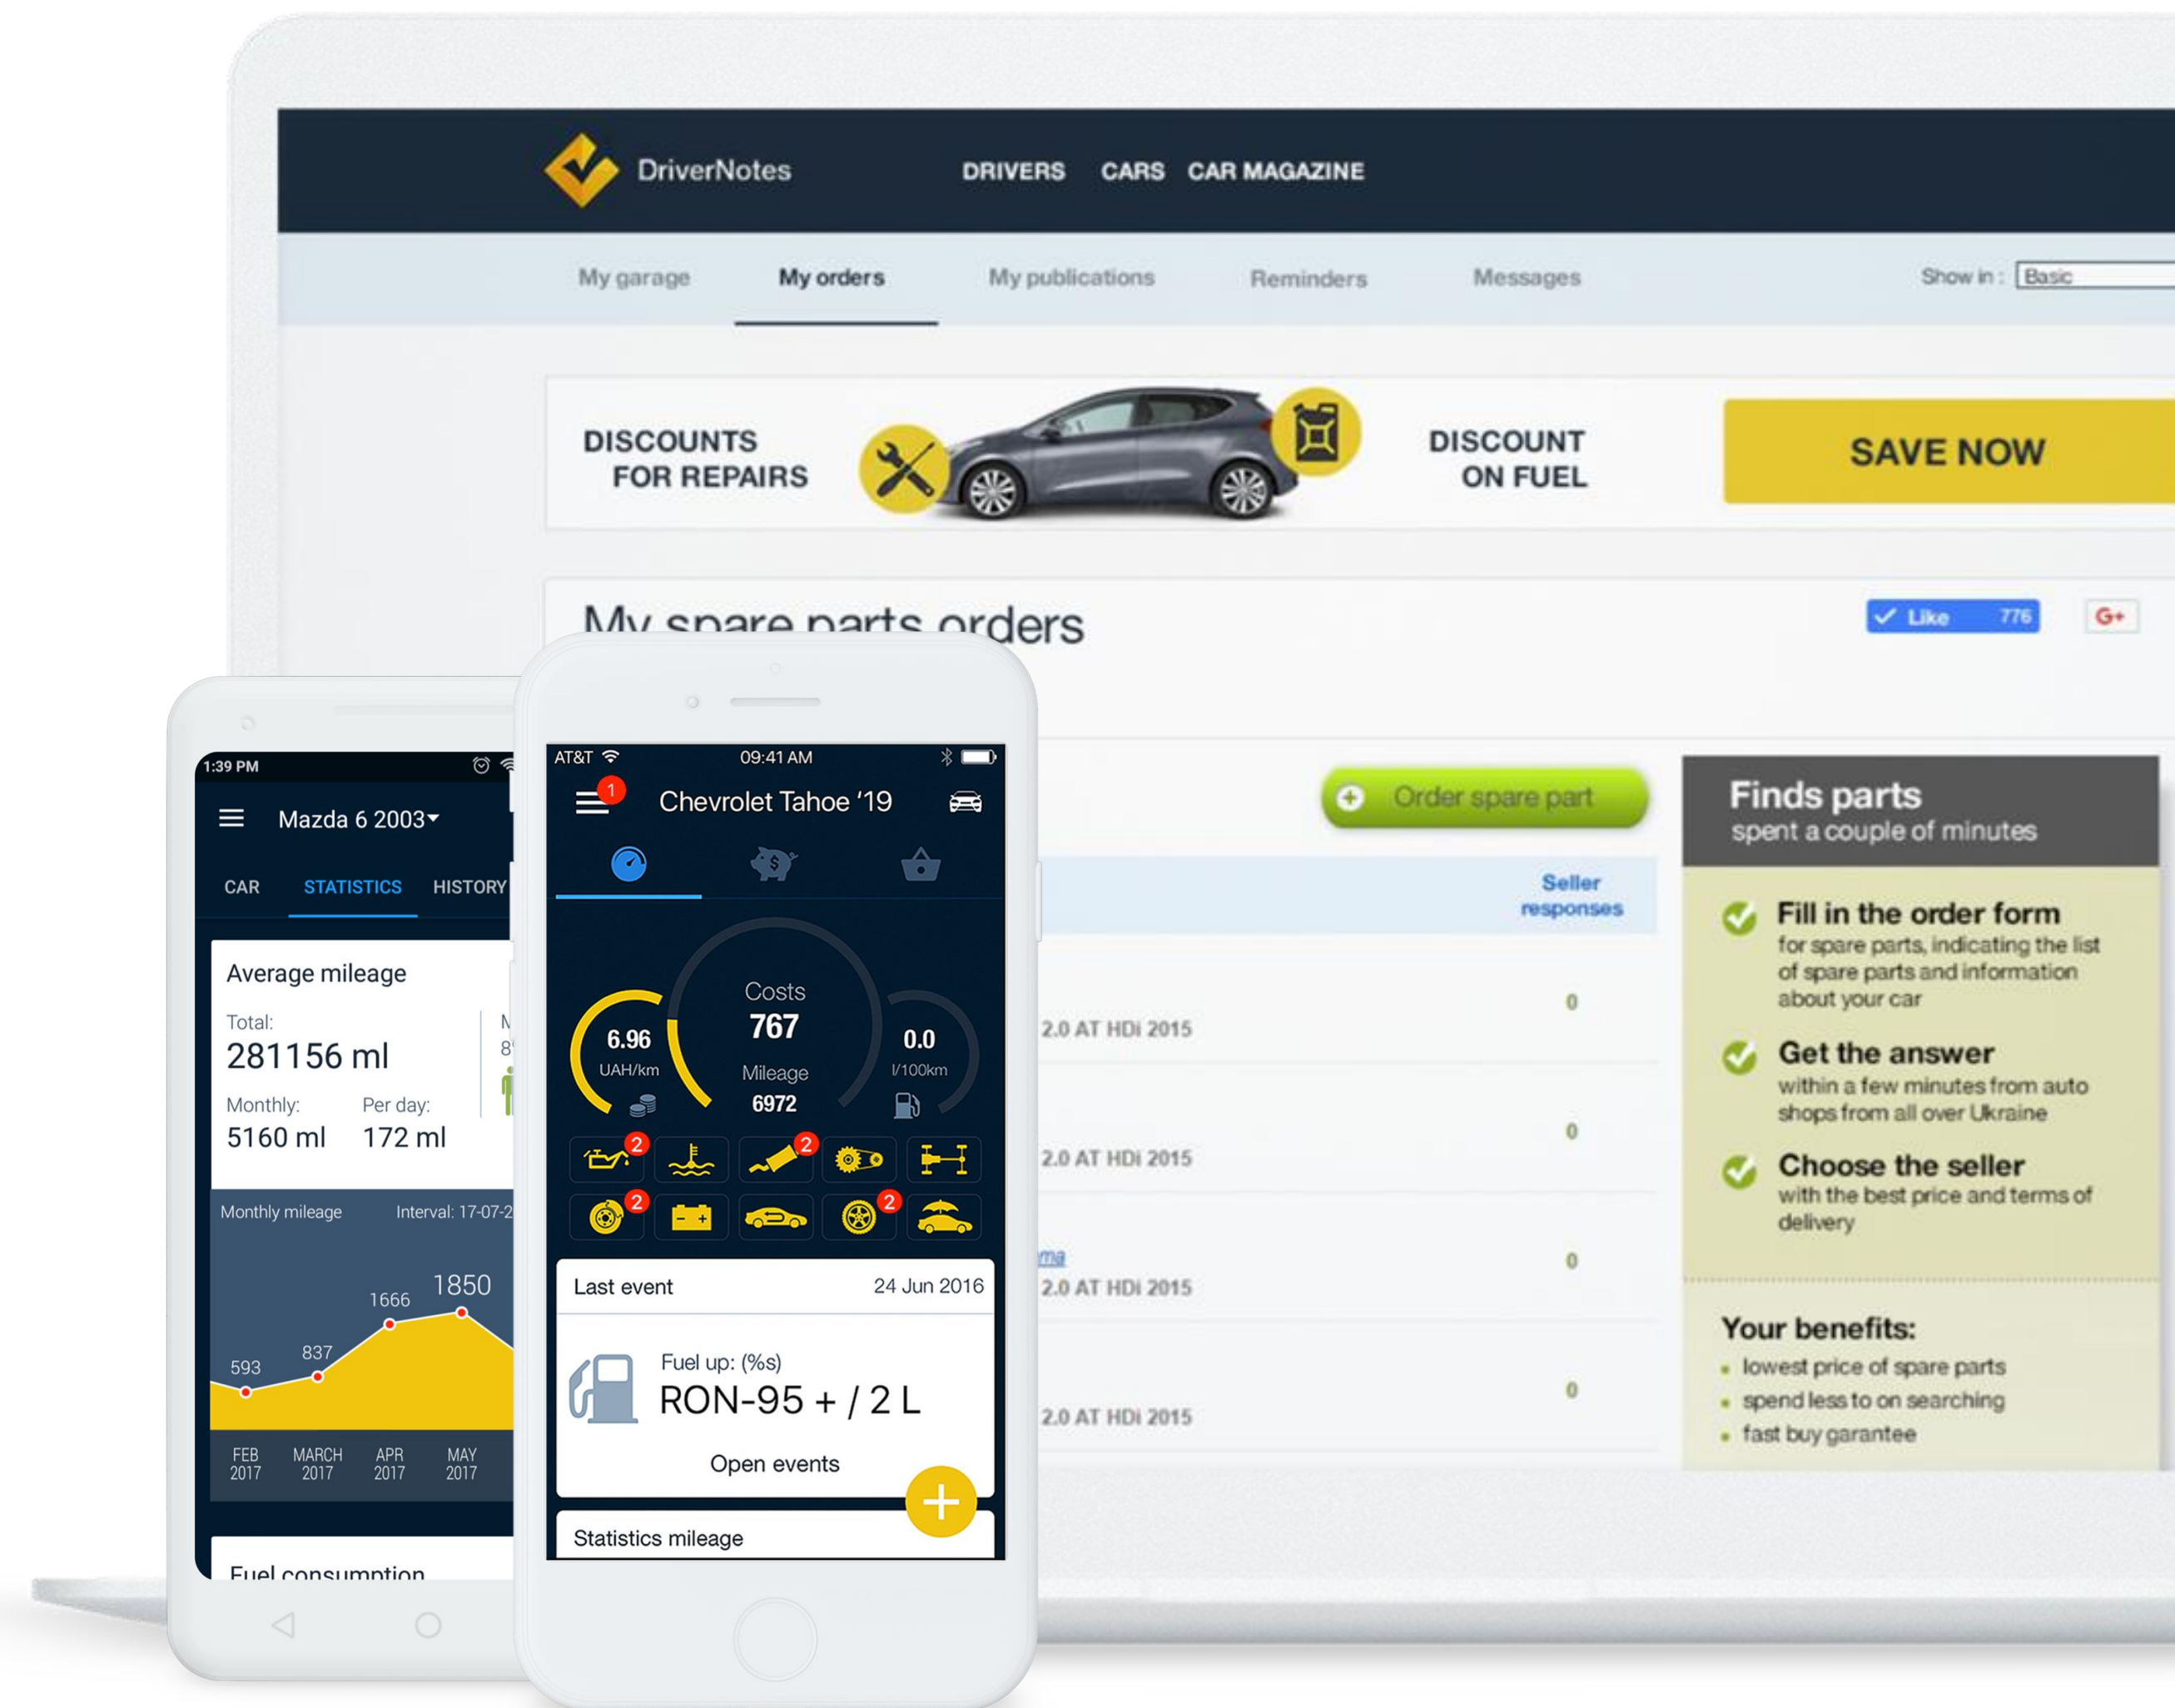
DriverNotes DRIVERS CARS CAR MAGAZINE

My garage My orders My publications Reminders Messages Show in : Basic

DISCOUNTS FOR REPAIRS

DISCOUNT ON FUEL

SAVE NOW

My spare parts orders

Like 776 G+

Order spare part

Seller responses

2.0 AT HDi 2015 0
2.0 AT HDi 2015 0
2.0 AT HDi 2015 0
2.0 AT HDi 2015 0

Finds parts
spent a couple of minutes

Fill in the order form
for spare parts, indicating the list of spare parts and information about your car

Get the answer
within a few minutes from auto shops from all over Ukraine

Choose the seller
with the best price and terms of delivery

Your benefits:
lowest price of spare parts
spend less to on searching
fast buy garantee

1:39 PM
Mazda 6 2003
CAR STATISTICS HISTORY
Average mileage
Total:
281156 ml
Monthly:
5160 ml
Per day:
172 ml
Monthly mileage Interval: 17-07-2
593 837 1666 1850
FEB 2017 MARCH 2017 APR 2017 MAY 2017
Fuel consumption

AT&T 09:41 AM
1
Chevrolet Tahoe '19
6.96 UAH/km
Costs 767
Mileage 6972
0.0 l/100km
2 2 2 2
Last event 24 Jun 2016
Fuel up: (%s)
RON-95 + / 2 L
Open events
Statistics mileage